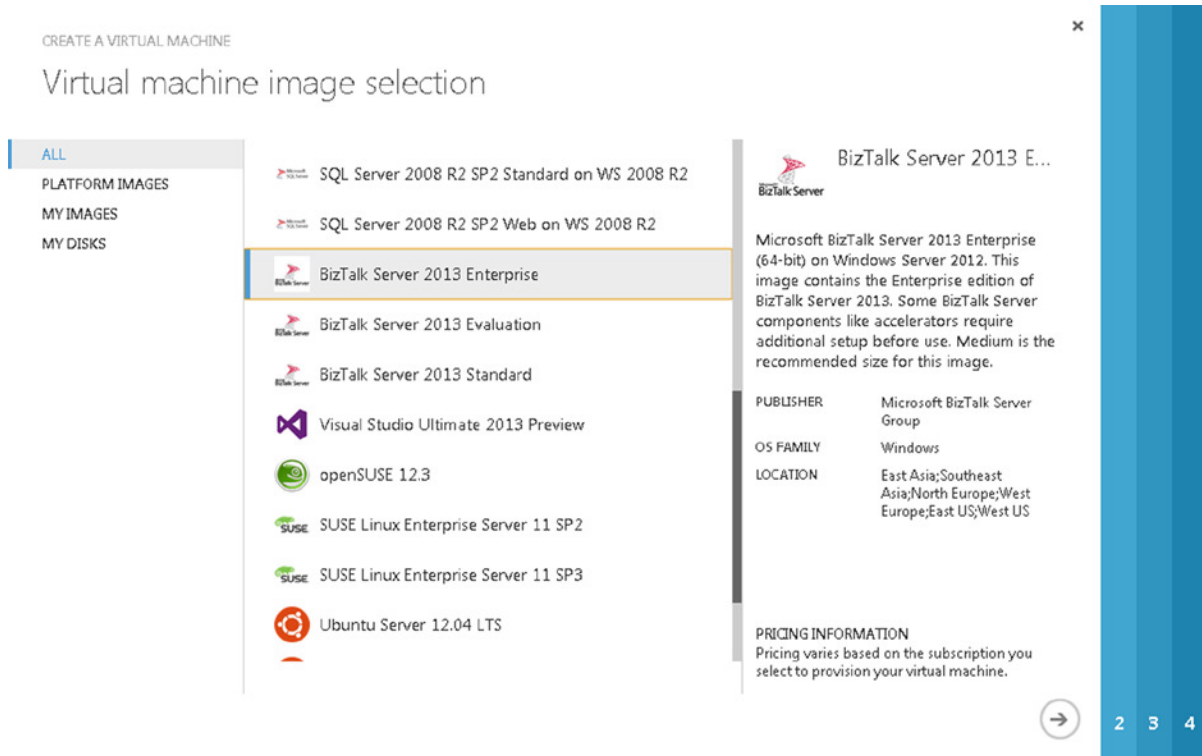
CREATE A VIRTUAL MACHINE

Virtual machine image selection

×

ALL
PLATFORM IMAGES
MY IMAGES
MY DISKS

SQL Server 2008 R2 SP2 Standard on WS 2008 R2
SQL Server 2008 R2 SP2 Web on WS 2008 R2
BizTalk Server 2013 Enterprise
BizTalk Server 2013 Evaluation
BizTalk Server 2013 Standard
Visual Studio Ultimate 2013 Preview
openSUSE 12.3
SUSE Linux Enterprise Server 11 SP2
SUSE Linux Enterprise Server 11 SP3
Ubuntu Server 12.04 LTS

BizTalk Server

BizTalk Server 2013 E...

Microsoft BizTalk Server 2013 Enterprise (64-bit) on Windows Server 2012. This image contains the Enterprise edition of BizTalk Server 2013. Some BizTalk Server components like accelerators require additional setup before use. Medium is the recommended size for this image.

| PUBLISHER | Microsoft BizTalk Server Group |
|---|---|
| OS FAMILY | Windows |
| LOCATION | East Asia;Southeast Asia;North Europe;West Europe;East US;West US |

PRICING INFORMATION
Pricing varies based on the subscription you select to provision your virtual machine.

2 3 4